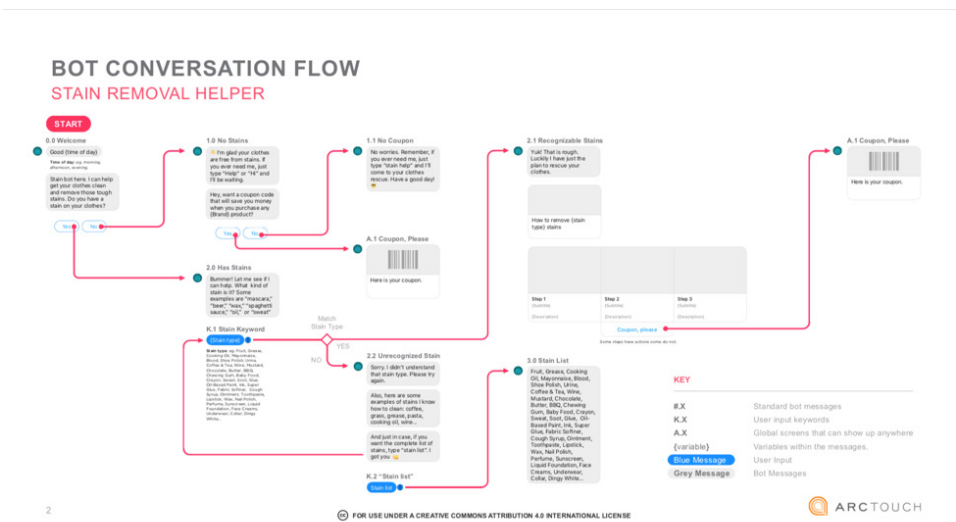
BOT CONVERSATION FLOW

STAIN REMOVAL HELPER

START

0.0 Welcome

Good (time of day)

Time of day: eg. morning, afternoon, evening

Stain bot here. I can help get your clothes clean and remove those tough stains. Do you have a stain on your clothes?

Yes No

1.0 No Stains

I'm glad your clothes are free from stains. If you ever need me, just type "Help" or "Hi" and I'll be waiting.

Hey, want a coupon code that will save you money when you purchase any (Brand) product?

Yes No

1.1 No Coupon

No worries. Remember, if you ever need me, just type "stain help" and I'll come to your clothes rescue. Have a good day!

A.1 Coupon, Please

Here is your coupon.

2.0 Has Stains

Bummer! Let me see if I can help. What kind of stain is it? Some examples are "mascara," "beer," "wax," "spaghetti sauce," "oil," or "sweat"

K.1 Stain Keyword

(Stain type)

Stain type: eg. Fruit, Grease, Cooking Oil, Mayonnaise, Blood, Shoe Polish, Urine, Coffee & Tea, Wine, Mustard, Chocolate, Butter, BBQ, Chewing Gum, Baby Food, Crayon, Sweat, Soot, Glue, Oil-Based Paint, Ink, Super Glue, Fabric Softner, Cough Syrup, Ointment, Toothpaste, Lipstick, Wax, Nail Polish, Perfume, Sunscreen, Liquid Foundation, Face Creams, Underwear, Collar, Dingy White...

Match Stain Type

YES

NO

2.1 Recognizable Stains

Yuk! That is rough. Luckily I have just the plan to rescue your clothes.

How to remove (stain type) stains

Step 1
(Subtitle)
(Description)

Step 2
(Subtitle)
(Description)

Step 3
(Subtitle)
(Description)

Coupon, please

Some steps have actions some do not.

A.1 Coupon, Please

Here is your coupon.

2.2 Unrecognized Stain

Sorry. I didn't understand that stain type. Please try again.

Also, here are some examples of stains I know how to clean: coffee, grass, grease, pasta, cooking oil, wine...

And just in case, if you want the complete list of stains, type "stain list". I got you

K.2 "Stain list"

Stain list

3.0 Stain List

Fruit, Grease, Cooking Oil, Mayonnaise, Blood, Shoe Polish, Urine, Coffee & Tea, Wine, Mustard, Chocolate, Butter, BBQ, Chewing Gum, Baby Food, Crayon, Sweat, Soot, Glue, Oil-Based Paint, Ink, Super Glue, Fabric Softner, Cough Syrup, Ointment, Toothpaste, Lipstick, Wax, Nail Polish, Perfume, Sunscreen, Liquid Foundation, Face Creams, Underwear, Collar, Dingy White...

KEY

#.X Standard bot messages
K.X User input keywords
A.X Global screens that can show up anywhere
{variable} Variables within the messages.
Blue Message User Input
Grey Message Bot Messages

2

FOR USE UNDER A CREATIVE COMMONS ATTRIBUTION 4.0 INTERNATIONAL LICENSE

ARCTOUCH